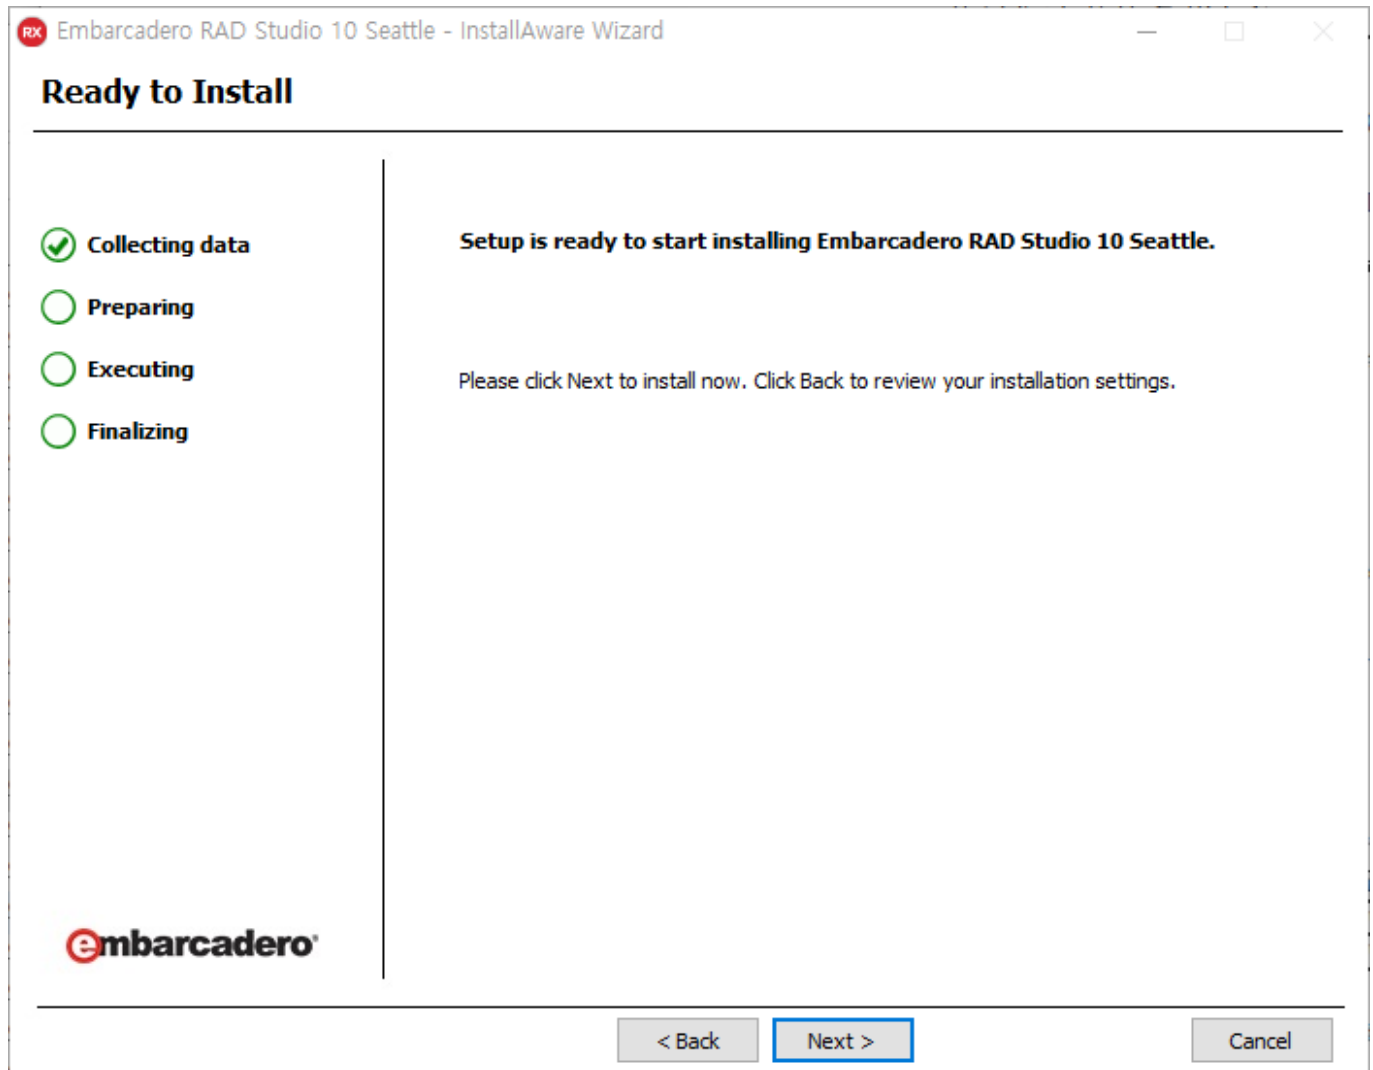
RX Embarcadero RAD Studio 10 Seattle - InstallAware Wizard

Ready to Install

Collecting data

Preparing

Executing

Finalizing

Setup is ready to start installing Embarcadero RAD Studio 10 Seattle.

Please click Next to install now. Click Back to review your installation settings.

embarcadero

< Back

Next >

Cancel